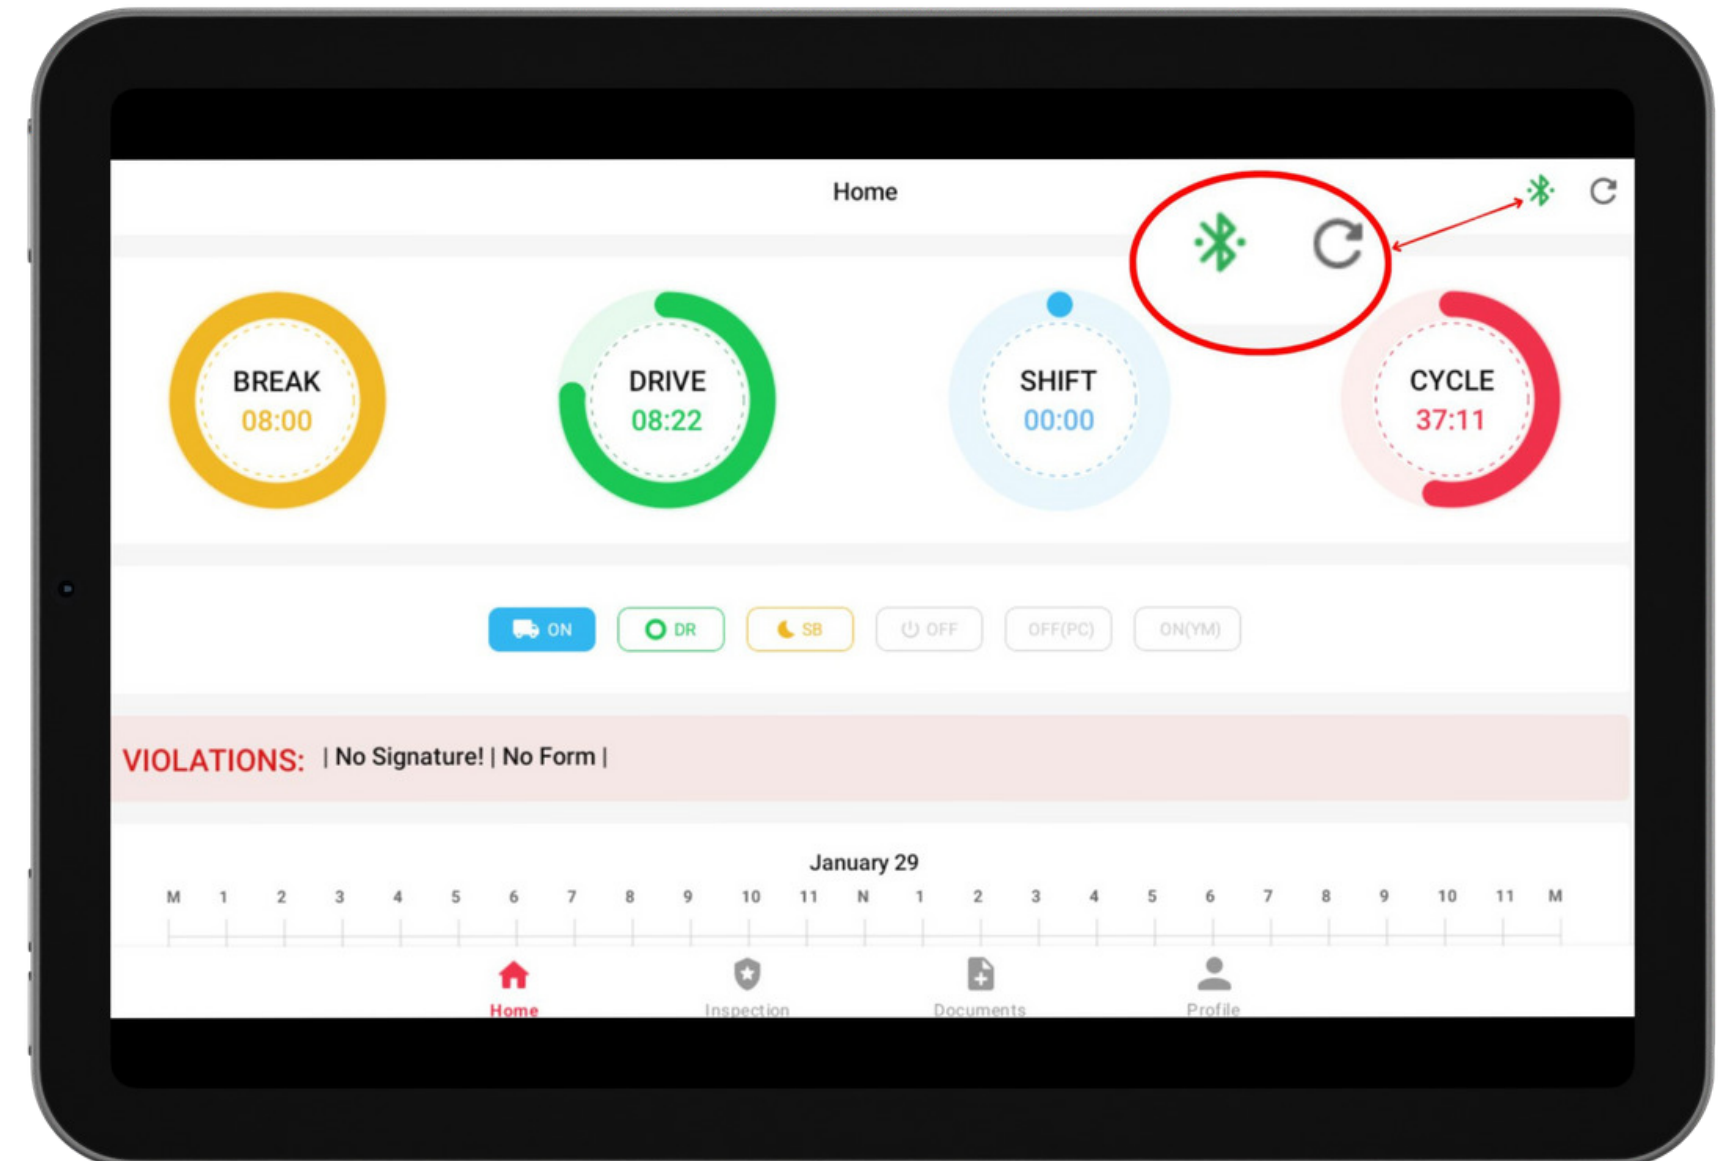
Home

BREAK
08:00

DRIVE
08:22

SHIFT
00:00

CYCLE
37:11

ON DR SB OFF OFF(PC) ON(YM)

VIOLATIONS: | No Signature! | No Form |

January 29

M 1 2 3 4 5 6 7 8 9 10 11 N 1 2 3 4 5 6 7 8 9 10 11 M

Home Inspection Documents Profile